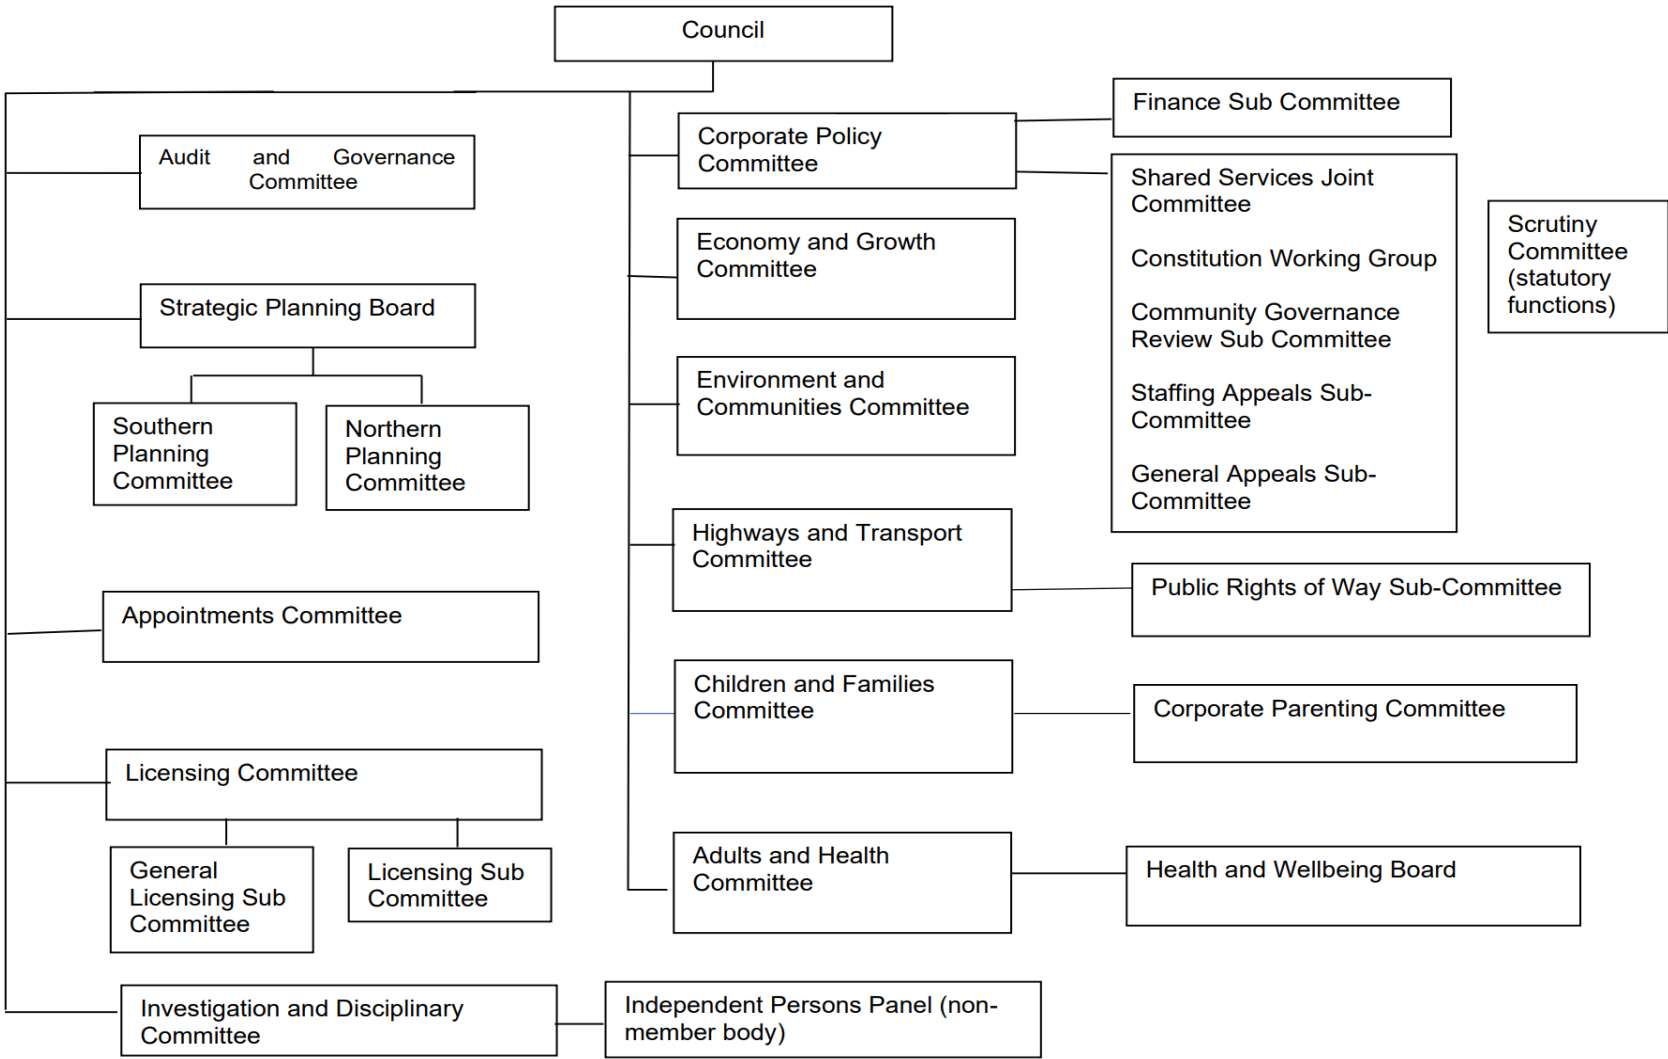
Council

Audit and Governance Committee

Strategic Planning Board

Southern Planning Committee

Northern Planning Committee

Appointments Committee

Licensing Committee

General Licensing Sub Committee

Licensing Sub Committee

Investigation and Disciplinary Committee

Independent Persons Panel (non-member body)

Corporate Policy Committee

Economy and Growth Committee

Environment and Communities Committee

Highways and Transport Committee

Children and Families Committee

Adults and Health Committee

Finance Sub Committee

Shared Services Joint Committee

Constitution Working Group

Community Governance Review Sub Committee

Staffing Appeals Sub-Committee

General Appeals Sub-Committee

Scrutiny Committee (statutory functions)

Public Rights of Way Sub-Committee

Corporate Parenting Committee

Health and Wellbeing Board